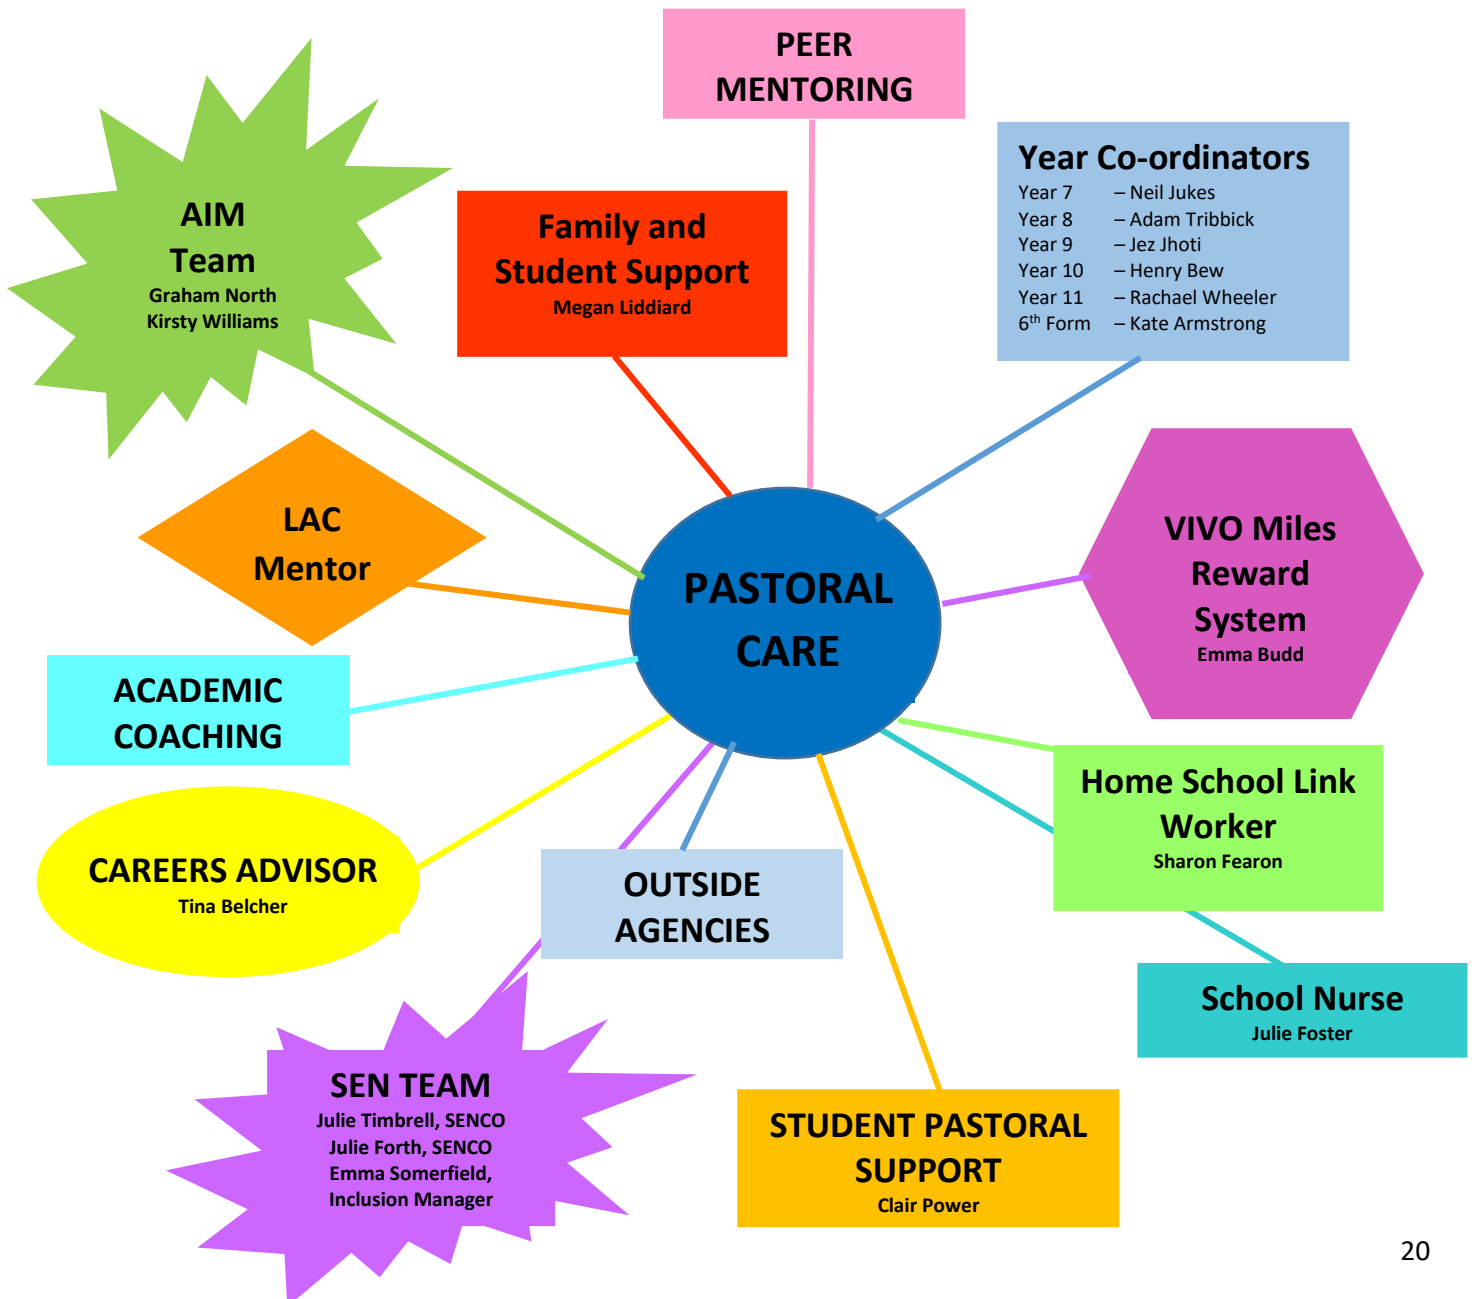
PEER MENTORING

AIM Team
Graham North
Kirsty Williams

Family and Student Support
Megan Liddiard

Year Co-ordinators

| | |
|---|---|
| Year 7 | – Neil Jukes |
| Year 8 | – Adam Tribbick |
| Year 9 | – Jez Jhoti |
| Year 10 | – Henry Bew |
| Year 11 | – Rachael Wheeler |
| $6^{th}$ Form | – Kate Armstrong |

LAC Mentor

PASTORAL CARE

VIVO Miles Reward System
Emma Budd

ACADEMIC COACHING

Home School Link Worker
Sharon Fearon

CAREERS ADVISOR
Tina Belcher

OUTSIDE AGENCIES

School Nurse
Julie Foster

SEN TEAM
Julie Timbrell, SENCO
Julie Forth, SENCO
Emma Somerfield, Inclusion Manager

STUDENT PASTORAL SUPPORT
Clair Power

20